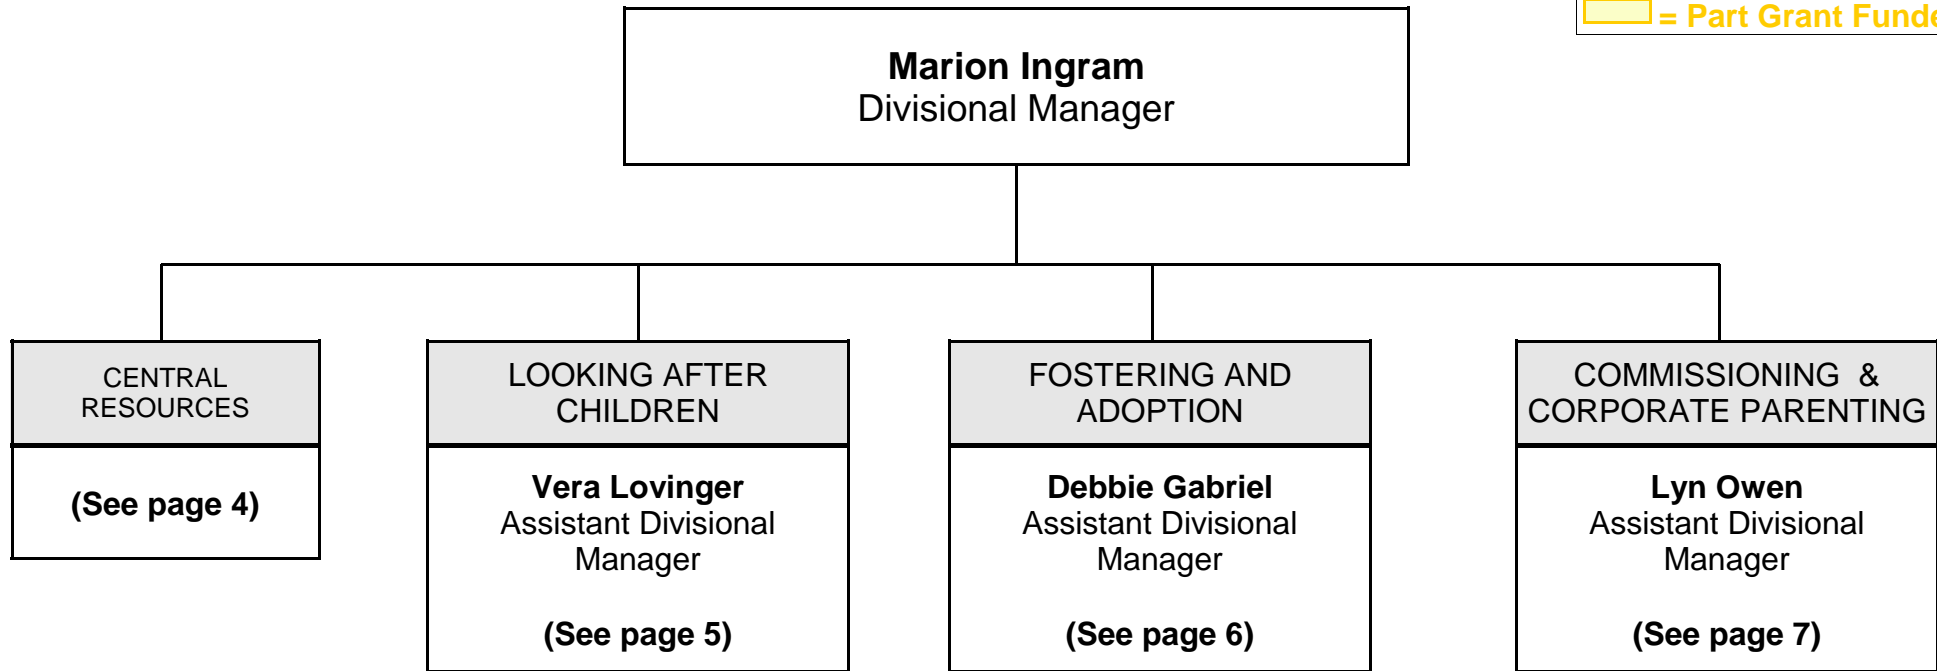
= Part Grant Funde

Marion Ingram
Divisional Manager

CENTRAL RESOURCES

(See page 4)

LOOKING AFTER CHILDREN

Vera Lovinger
Assistant Divisional Manager

(See page 5)

FOSTERING AND ADOPTION

Debbie Gabriel
Assistant Divisional Manager

(See page 6)

COMMISSIONING & CORPORATE PARENTING

Lyn Owen
Assistant Divisional Manager

(See page 7)